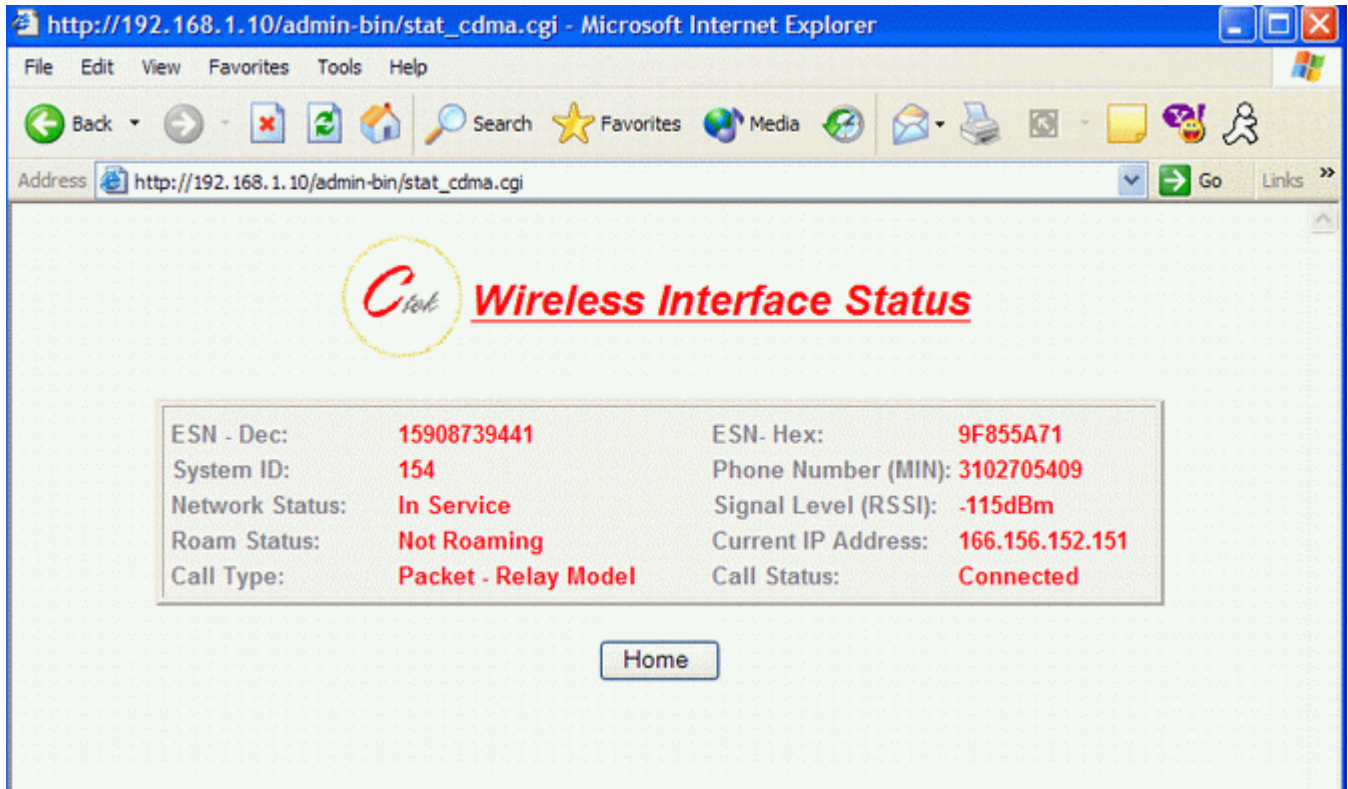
http://192.168.1.10/admin-bin/stat_cdma.cgi - Microsoft Internet Explorer

File Edit View Favorites Tools Help

Back Search Favorites Media

Address http://192.168.1.10/admin-bin/stat_cdma.cgi Go Links »

Ctek Wireless Interface Status

| ESN - Dec: | 15908739441 | ESN- Hex: | 9F855A71 |
|---|---|---|---|
| System ID: | 154 | Phone Number (MIN): | 3102705409 |
| Network Status: | In Service | Signal Level (RSSI): | -115dBm |
| Roam Status: | Not Roaming | Current IP Address: | 166.156.152.151 |
| Call Type: | Packet - Relay Model | Call Status: | Connected |

Home